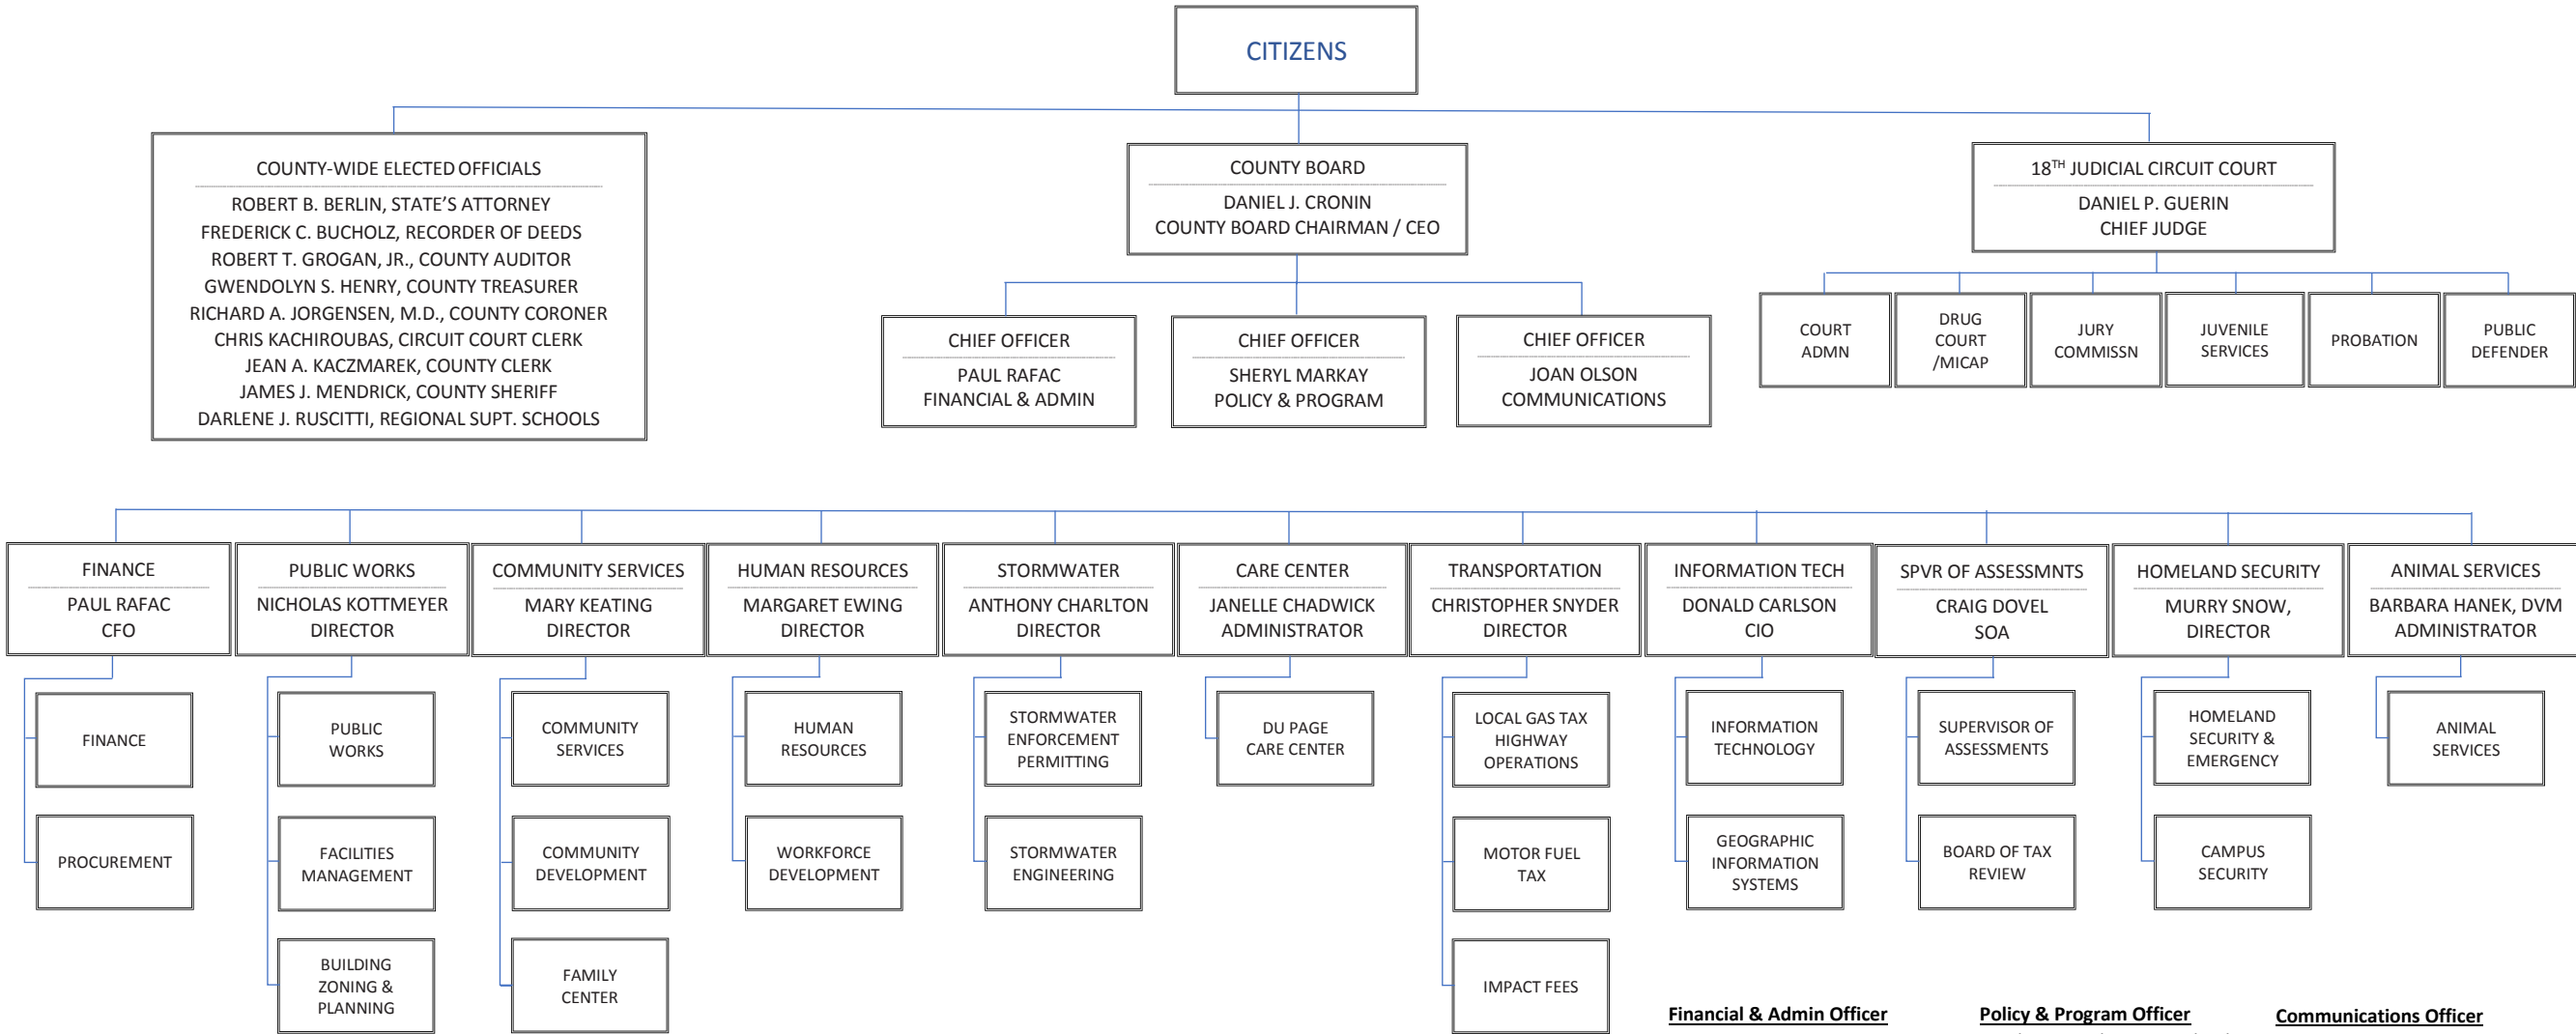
CITIZENS

COUNTY-WIDE ELECTED OFFICIALS
ROBERT B. BERLIN, STATE'S ATTORNEY
FREDERICK C. BUCHOLZ, RECORDER OF DEEDS
ROBERT T. GROGAN, JR., COUNTY AUDITOR
GWENDOLYN S. HENRY, COUNTY TREASURER
RICHARD A. JORGENSEN, M.D., COUNTY CORONER
CHRIS KACHIROUBAS, CIRCUIT COURT CLERK
JEAN A. KACZMAREK, COUNTY CLERK
JAMES J. MENDRICK, COUNTY SHERIFF
DARLENE J. RUSCITTI, REGIONAL SUPT. SCHOOLS

COUNTY BOARD
DANIEL J. CRONIN
COUNTY BOARD CHAIRMAN / CEO

$18^{TH}$ JUDICIAL CIRCUIT COURT
DANIEL P. GUERIN
CHIEF JUDGE

CHIEF OFFICER
PAUL RAFAC
FINANCIAL & ADMIN

CHIEF OFFICER
SHERYL MARKAY
POLICY & PROGRAM

CHIEF OFFICER
JOAN OLSON
COMMUNICATIONS

COURT ADMN

DRUG COURT /MICAP

JURY COMMISSN

JUVENILE SERVICES

PROBATION

PUBLIC DEFENDER

FINANCE
PAUL RAFAC
CFO

PUBLIC WORKS
NICHOLAS KOTTMEYER
DIRECTOR

COMMUNITY SERVICES
MARY KEATING
DIRECTOR

HUMAN RESOURCES
MARGARET EWING
DIRECTOR

STORMWATER
ANTHONY CHARLTON
DIRECTOR

CARE CENTER
JANELLE CHADWICK
ADMINISTRATOR

TRANSPORTATION
CHRISTOPHER SNYDER
DIRECTOR

INFORMATION TECH
DONALD CARLSON
CIO

SPVR OF ASSESSMNTS
CRAIG DOVEL
SOA

HOMELAND SECURITY
MURRY SNOW,
DIRECTOR

ANIMAL SERVICES
BARBARA HANEK, DVM
ADMINISTRATOR

FINANCE

PROCUREMENT

PUBLIC WORKS

FACILITIES MANAGEMENT

BUILDING ZONING & PLANNING

COMMUNITY SERVICES

COMMUNITY DEVELOPMENT

FAMILY CENTER

HUMAN RESOURCES

WORKFORCE DEVELOPMENT

STORMWATER ENFORCEMENT PERMITTING

STORMWATER ENGINEERING

DU PAGE CARE CENTER

LOCAL GAS TAX HIGHWAY OPERATIONS

MOTOR FUEL TAX

IMPACT FEES

INFORMATION TECHNOLOGY

GEOGRAPHIC INFORMATION SYSTEMS

SUPERVISOR OF ASSESSMENTS

BOARD OF TAX REVIEW

HOMELAND SECURITY & EMERGENCY

CAMPUS SECURITY

ANIMAL SERVICES

Financial & Admin Officer

Policy & Program Officer

Communications Officer